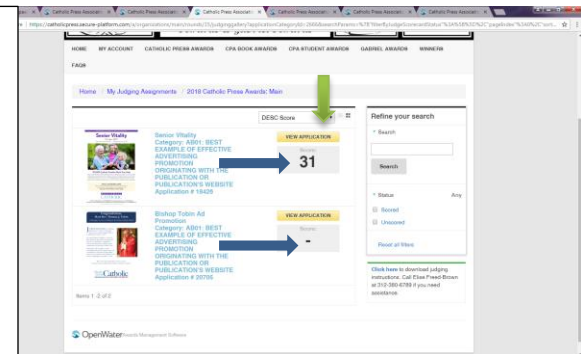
Catholic Press Associati... × Catholic Press Associati... × Catholic Press Associati... × Catholic Press Associati... × Catholic Press Associati... × Catholic Press Associati... ×

https://catholicpress.secure-platform.com/a/organizations/main/rounds/25/judgingallery?applicationCategoryId=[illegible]

HOME MY ACCOUNT CATHOLIC PRESS AWARDS CPA BOOK AWARDS CPA STUDENT AWARDS GABRIEL AWARDS WINNERS

FAQS

Home / My Judging Assignments / 2018 Catholic Press Awards: Main

DESC Score

Senior Vitality

Senior Vitality
Category: A001: BEST EXAMPLE OF EFFECTIVE ADVERTISING PROMOTION ORIGINATING WITH THE PUBLICATION OR PUBLICATION'S WEBSITE
Application # 16426

VIEW APPLICATION

Score
31

Bishop Tobin Ad Promotion
Category: A001: BEST EXAMPLE OF EFFECTIVE ADVERTISING PROMOTION ORIGINATING WITH THE PUBLICATION OR PUBLICATION'S WEBSITE
Application # 20795

Catholic

VIEW APPLICATION

Score
-

Items 1-2 of 2

Refine your search

Search

Search

Status Any

Scored

Unscored

Reset all filters

Click here to download judging instructions. Call Elise Fried-Brown at 312-380-6789 if you need assistance.

OpenWater Awards Management Software